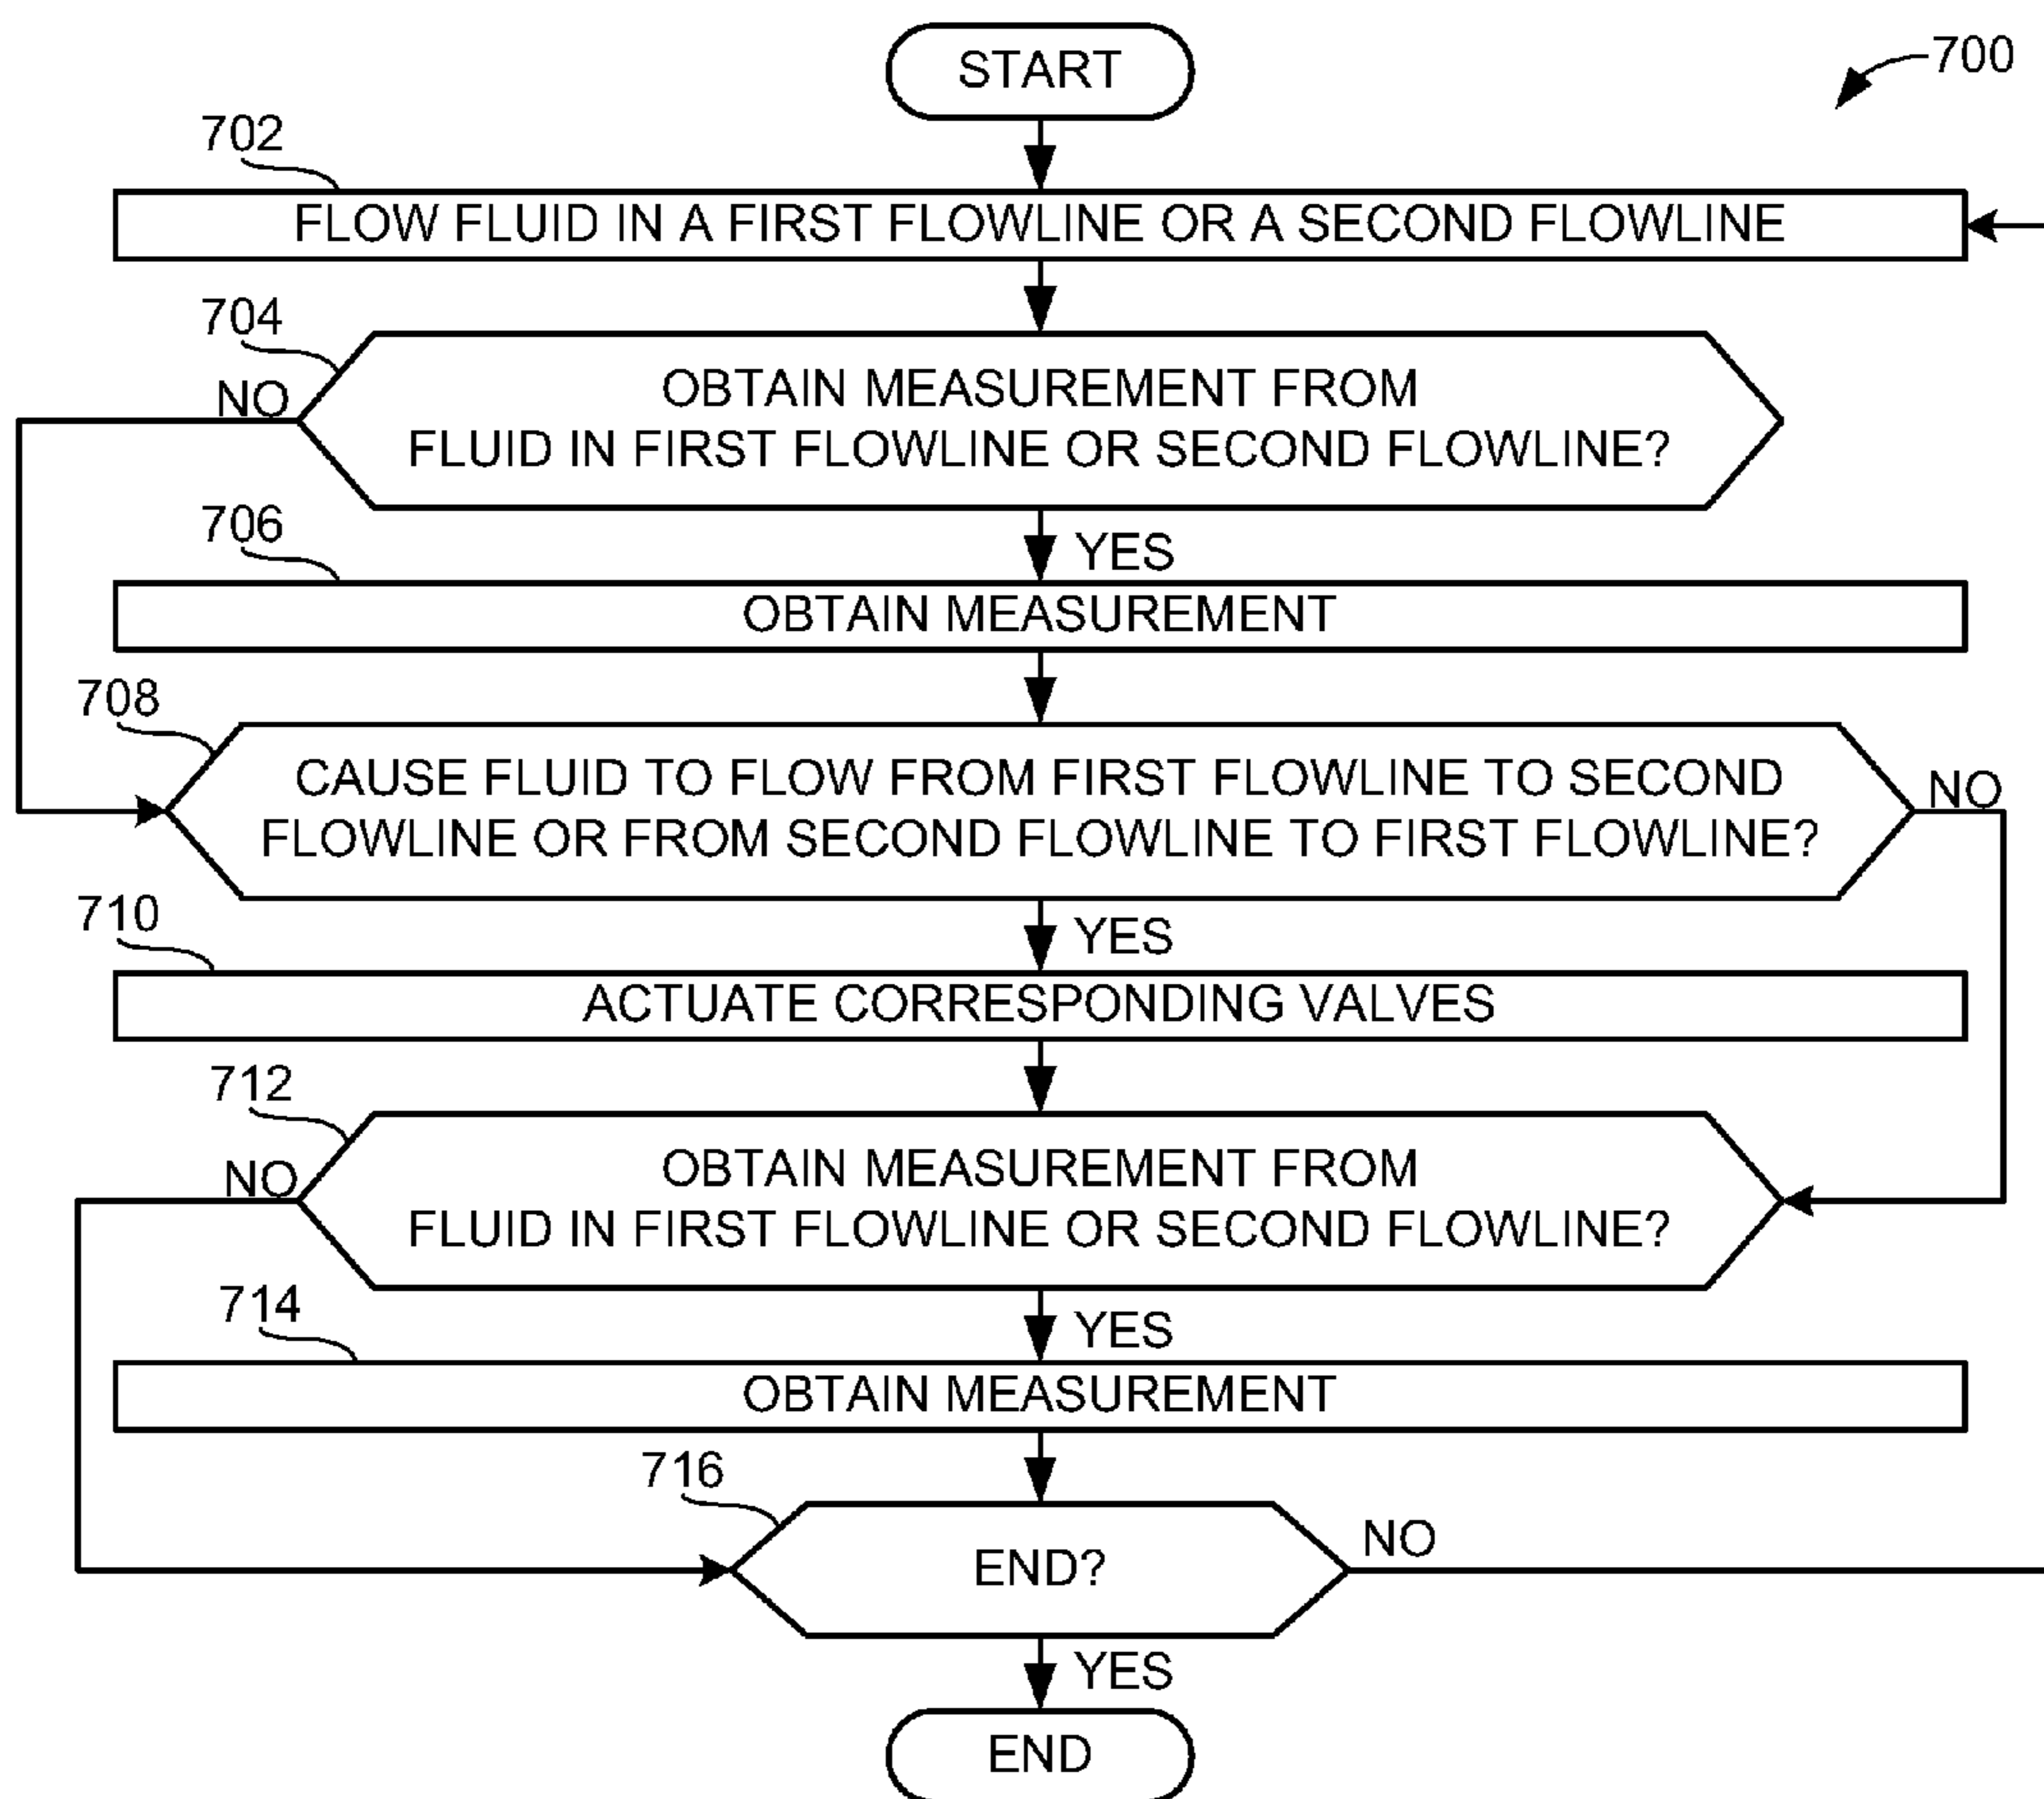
700

START

702

FLOW FLUID IN A FIRST FLOWLINE OR A SECOND FLOWLINE

704

NO

OBTAIN MEASUREMENT FROM FLUID IN FIRST FLOWLINE OR SECOND FLOWLINE?

YES

706

OBTAIN MEASUREMENT

708

CAUSE FLUID TO FLOW FROM FIRST FLOWLINE TO SECOND FLOWLINE OR FROM SECOND FLOWLINE TO FIRST FLOWLINE?

NO

YES

710

ACTUATE CORRESPONDING VALVES

712

NO

OBTAIN MEASUREMENT FROM FLUID IN FIRST FLOWLINE OR SECOND FLOWLINE?

YES

714

OBTAIN MEASUREMENT

716

END?

NO

YES

END